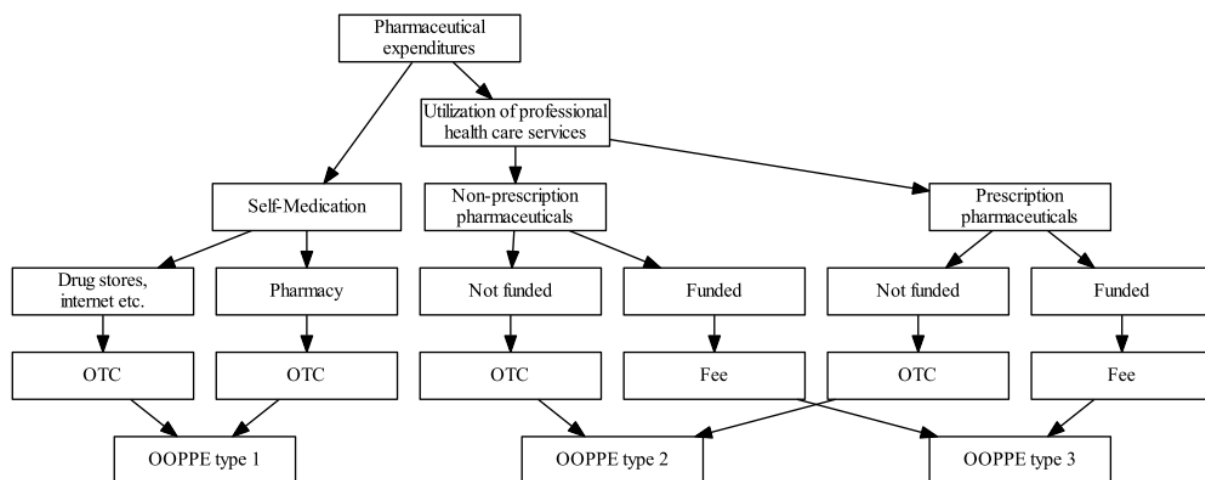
Pharmaceutical expenditures

Self-Medication

Utilization of professional health care services

Non-prescription pharmaceuticals

Prescription pharmaceuticals

Drug stores, internet etc.

Pharmacy

Not funded

Funded

Not funded

Funded

OTC

OTC

OTC

Fee

OTC

Fee

OOPPE type 1

OOPPE type 2

OOPPE type 3